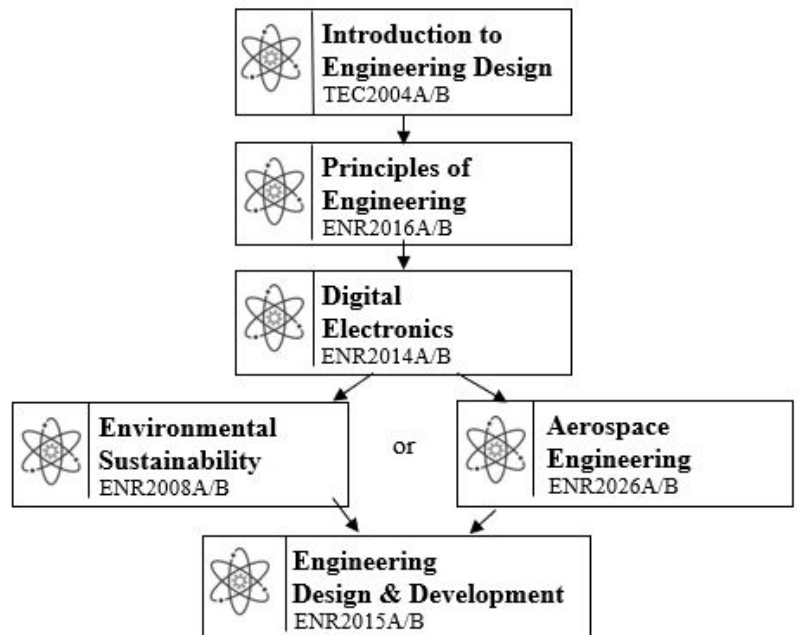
Introduction to Engineering Design
TEC2004A/B

Principles of Engineering
ENR2016A/B

Digital Electronics
ENR2014A/B

Environmental Sustainability
ENR2008A/B

or

Aerospace Engineering
ENR2026A/B

Engineering Design & Development
ENR2015A/B